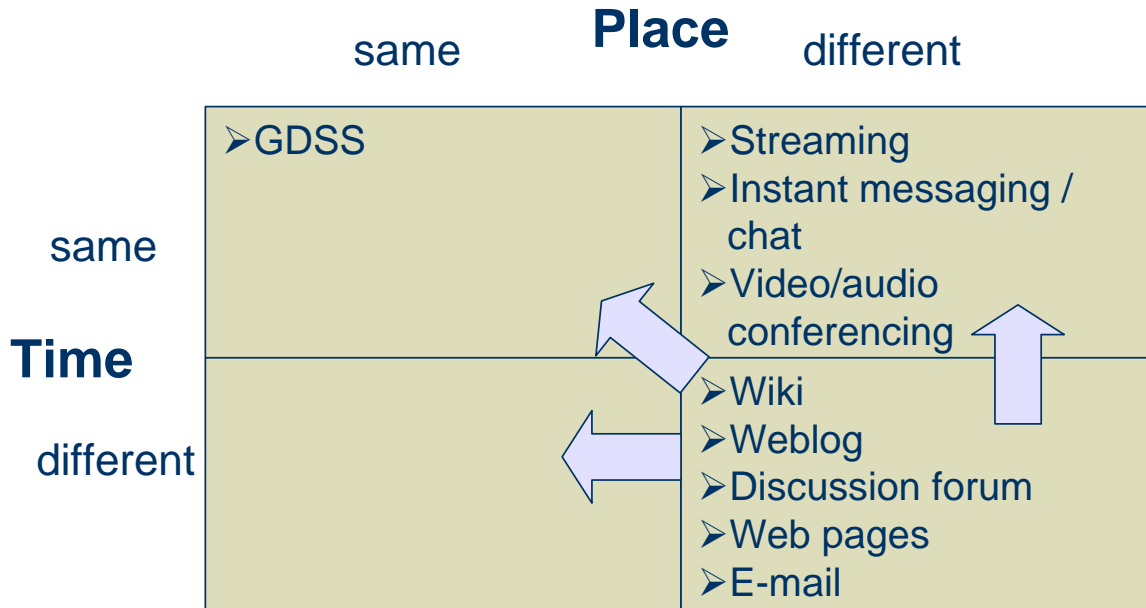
Place

| | same | different |
|---|---|---|
| **Time** same | ➢GDSS | ➢Streaming ➢Instant messaging / chat ➢Video/audio conferencing |
| different | | ➢Wiki ➢Weblog ➢Discussion forum ➢Web pages ➢E-mail |